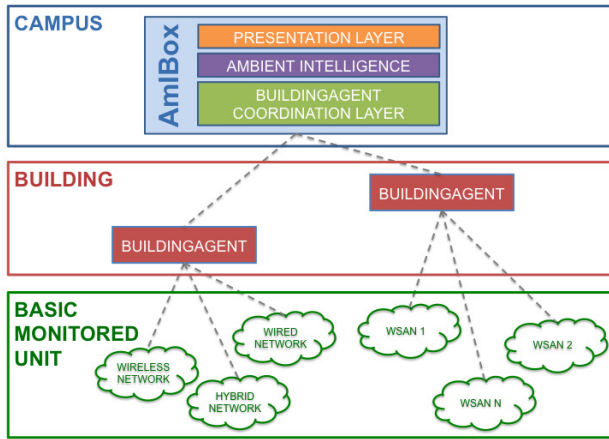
CAMPUS

AmIBox

PRESENTATION LAYER

AMBIENT INTELLIGENCE

BUILDINGAGENT COORDINATION LAYER

BUILDING

BUILDINGAGENT

BUILDINGAGENT

BASIC MONITORED UNIT

WIRED NETWORK

WIRELESS NETWORK

HYBRID NETWORK

WSAN 1

WSAN 2

WSAN N